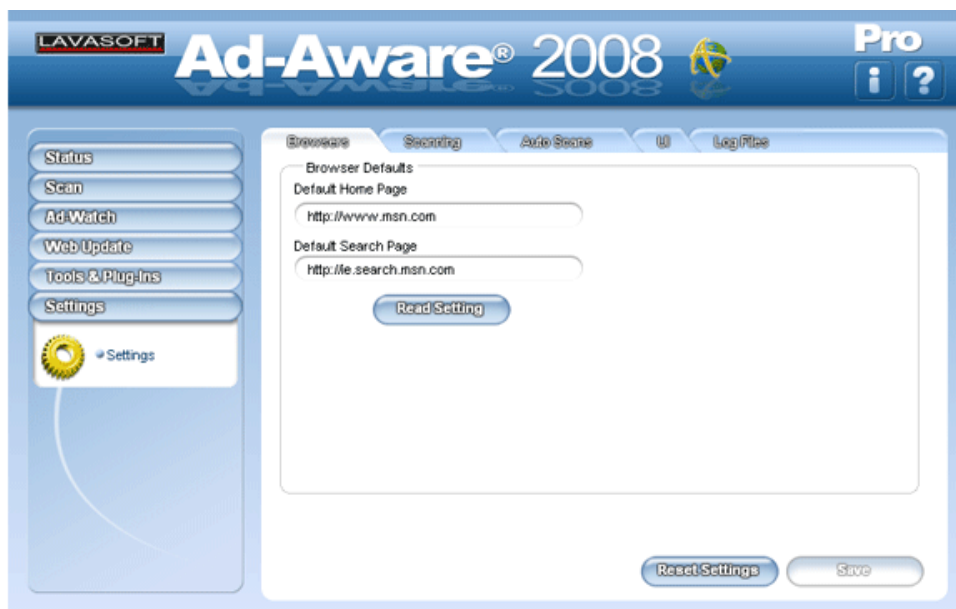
LAVASOFT Ad-Aware® 2008

Pro

i ?

Status
Scan
Ad-Watch
Web Update
Tools & Plug-Ins
Settings

Settings

Browsers
Scanning
Auto Scans
UI
Log Files

Browser Defaults
Default Home Page
http://www.msn.com
Default Search Page
http://ie.search.msn.com
Read Setting

Reset Settings
Save